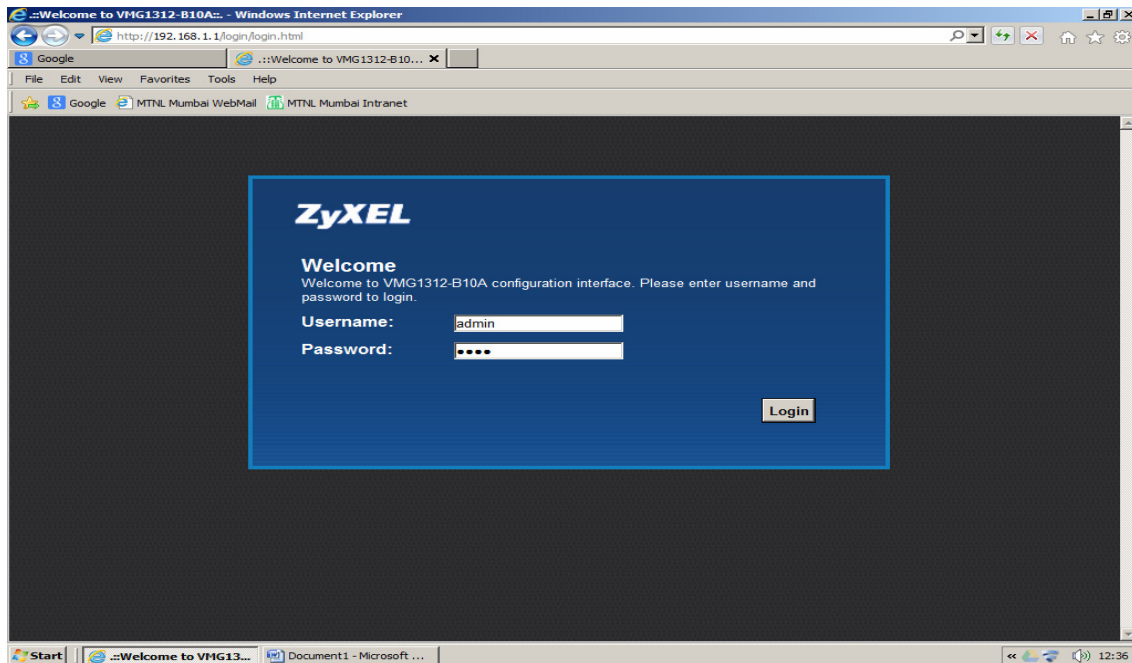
.::Welcome to VMG1312-B10A::. - Windows Internet Explorer

http://192.168.1.1/login/login.html

Google

.::Welcome to VMG1312-B10... ×

File Edit View Favorites Tools Help

Google MTNL Mumbai WebMail MTNL Mumbai Intranet

ZyXEL

Welcome

Welcome to VMG1312-B10A configuration interface. Please enter username and password to login.

Username: admin

Password: ••••

Login

Start .::Welcome to VMG13... Document1 - Microsoft ...

12:36